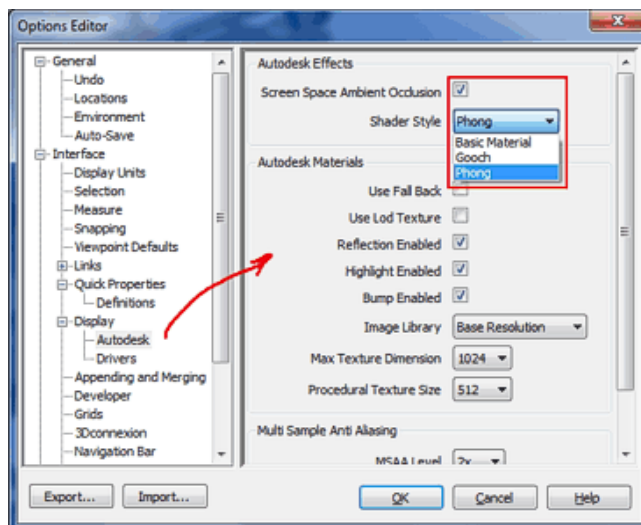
Options Editor

General
Undo
Locations
Environment
Auto-Save
Interface
Display Units
Selection
Measure
Snapping
Viewpoint Defaults
Links
Quick Properties
Definitions
Display
Autodesk
Drivers
Appending and Merging
Developer
Grids
3Dconnexion
Navigation Bar

Autodesk Effects
Screen Space Ambient Occlusion
Shader Style Phong
Basic Material
Gooch
Phong

Autodesk Materials
Use Fall Back
Use Lod Texture
Reflection Enabled
Highlight Enabled
Bump Enabled
Image Library Base Resolution
Max Texture Dimension 1024
Procedural Texture Size 512

Multi Sample Anti Aliasing
MSAA Level 2x

Export... Import... OK Cancel Help